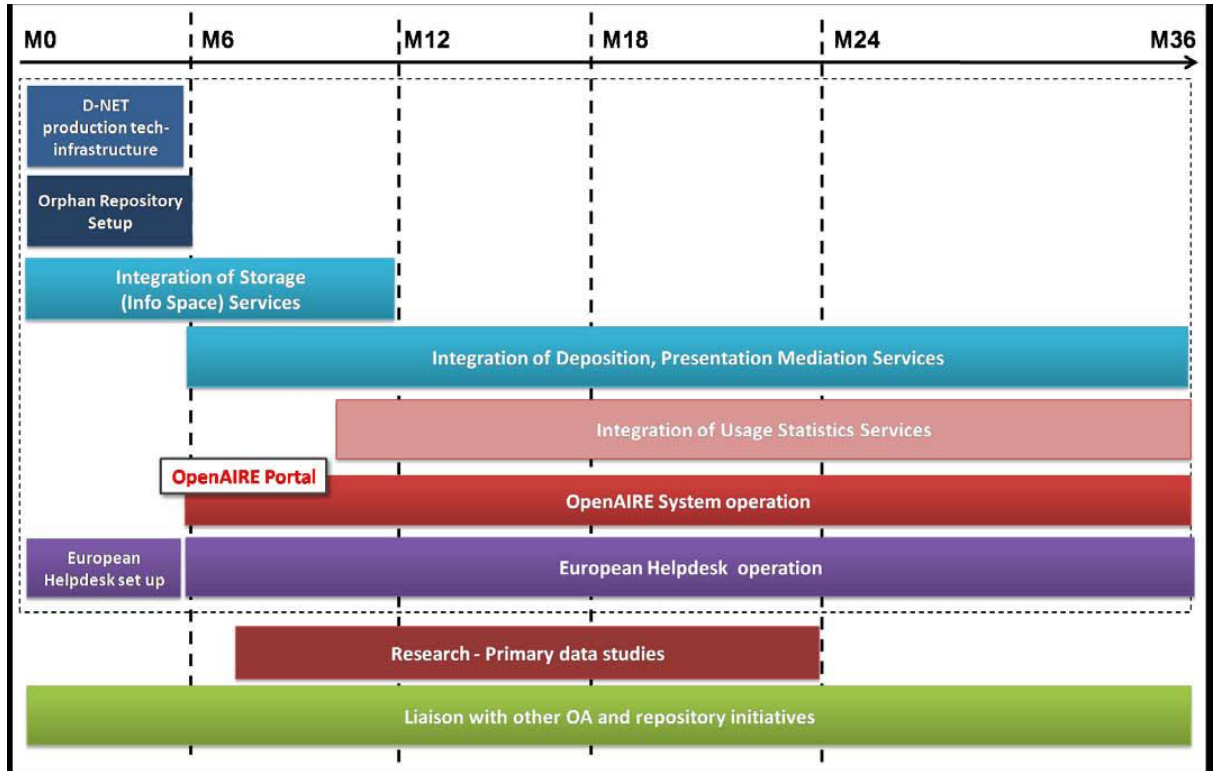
M0
M6
M12
M18
M24
M36

D-NET production tech-infrastructure

Orphan Repository Setup

Integration of Storage (Info Space) Services

Integration of Deposition, Presentation Mediation Services

Integration of Usage Statistics Services

OpenAIRE Portal

OpenAIRE System operation

European Helpdesk set up

European Helpdesk operation

Research - Primary data studies

Liaison with other OA and repository initiatives